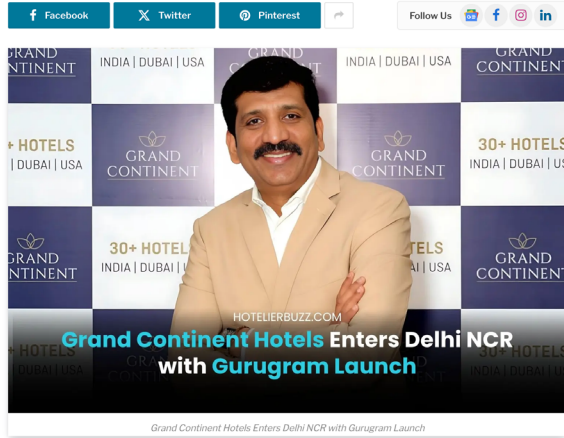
Facebook Twitter Pinterest Follow Us

GRAND CONTINENT
INDIA | DUBAI | USA
GRAND CONTINENT
INDIA | DUBAI | USA
GRAND CONTINENT
30+ HOTELS
INDIA | DUBAI | USA
GRAND CONTINENT
GRAND CONTINENT
30+ HOTELS
INDIA | DUBAI | USA
GRAND CONTINENT
30+ HOTELS
INDIA | DUBAI | U
TELS
INDIA | DUBAI | USA
GRAND CONTINENT
GRAND CONTINENT
30+ HOTELS
INDIA | DUBAI | USA

HOTELIERBUZZ.COM
Grand Continent Hotels Enters Delhi NCR with Gurugram Launch

Grand Continent Hotels Enters Delhi NCR with Gurugram Launch